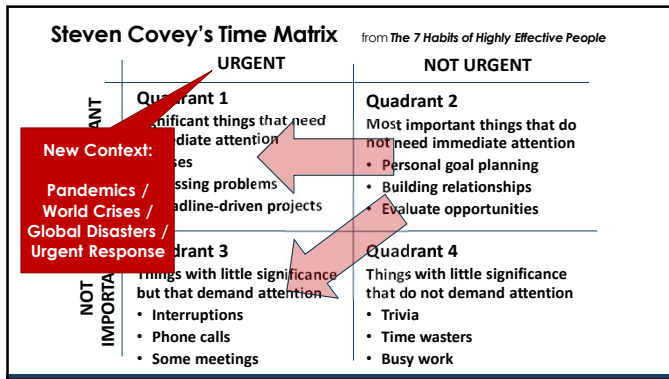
Steven Covey's Time Matrix from The 7 Habits of Highly Effective People

URGENT

NOT URGENT

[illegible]ANT

Quadrant 1
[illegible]nificant things that need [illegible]mediate attention
• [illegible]ses
• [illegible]essing problems
• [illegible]adline-driven projects

New Context:

Pandemics / World Crises / Global Disasters / Urgent Response

Quadrant 2
Most important things that do not need immediate attention
• Personal goal planning
• Building relationships
• Evaluate opportunities

NOT IMPORTA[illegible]

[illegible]drant 3
Things with little significance but that demand attention
• Interruptions
• Phone calls
• Some meetings

Quadrant 4
Things with little significance that do not demand attention
• Trivia
• Time wasters
• Busy work